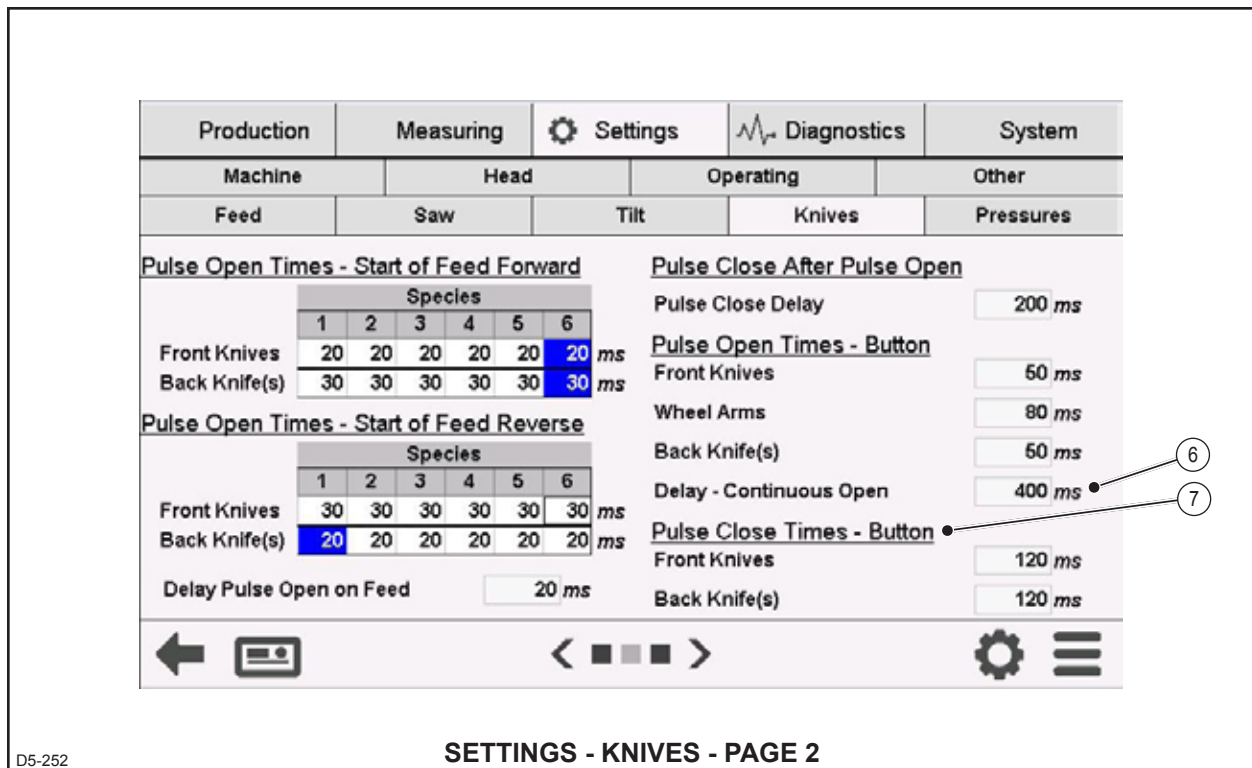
Production | Measuring | Settings | Diagnostics | System

Machine | Head | Operating | Other

Feed | Saw | Tilt | Knives | Pressures

Pulse Open Times - Start of Feed Forward

| | Species | | | | | | |
|---|---|---|---|---|---|---|---|
| | 1 | 2 | 3 | 4 | 5 | 6 | |
| Front Knives | 20 | 20 | 20 | 20 | 20 | 20 | ms |
| Back Knife(s) | 30 | 30 | 30 | 30 | 30 | 30 | ms |

Pulse Open Times - Start of Feed Reverse

| | Species | | | | | | |
|---|---|---|---|---|---|---|---|
| | 1 | 2 | 3 | 4 | 5 | 6 | |
| Front Knives | 30 | 30 | 30 | 30 | 30 | 30 | ms |
| Back Knife(s) | 20 | 20 | 20 | 20 | 20 | 20 | ms |

Delay Pulse Open on Feed 20 ms

Pulse Close After Pulse Open

Pulse Close Delay 200 ms

Pulse Open Times - Button

Front Knives 50 ms

Wheel Arms 80 ms

Back Knife(s) 50 ms

Delay - Continuous Open 400 ms

Pulse Close Times - Button

Front Knives 120 ms

Back Knife(s) 120 ms

6

7

D5-252

SETTINGS - KNIVES - PAGE 2